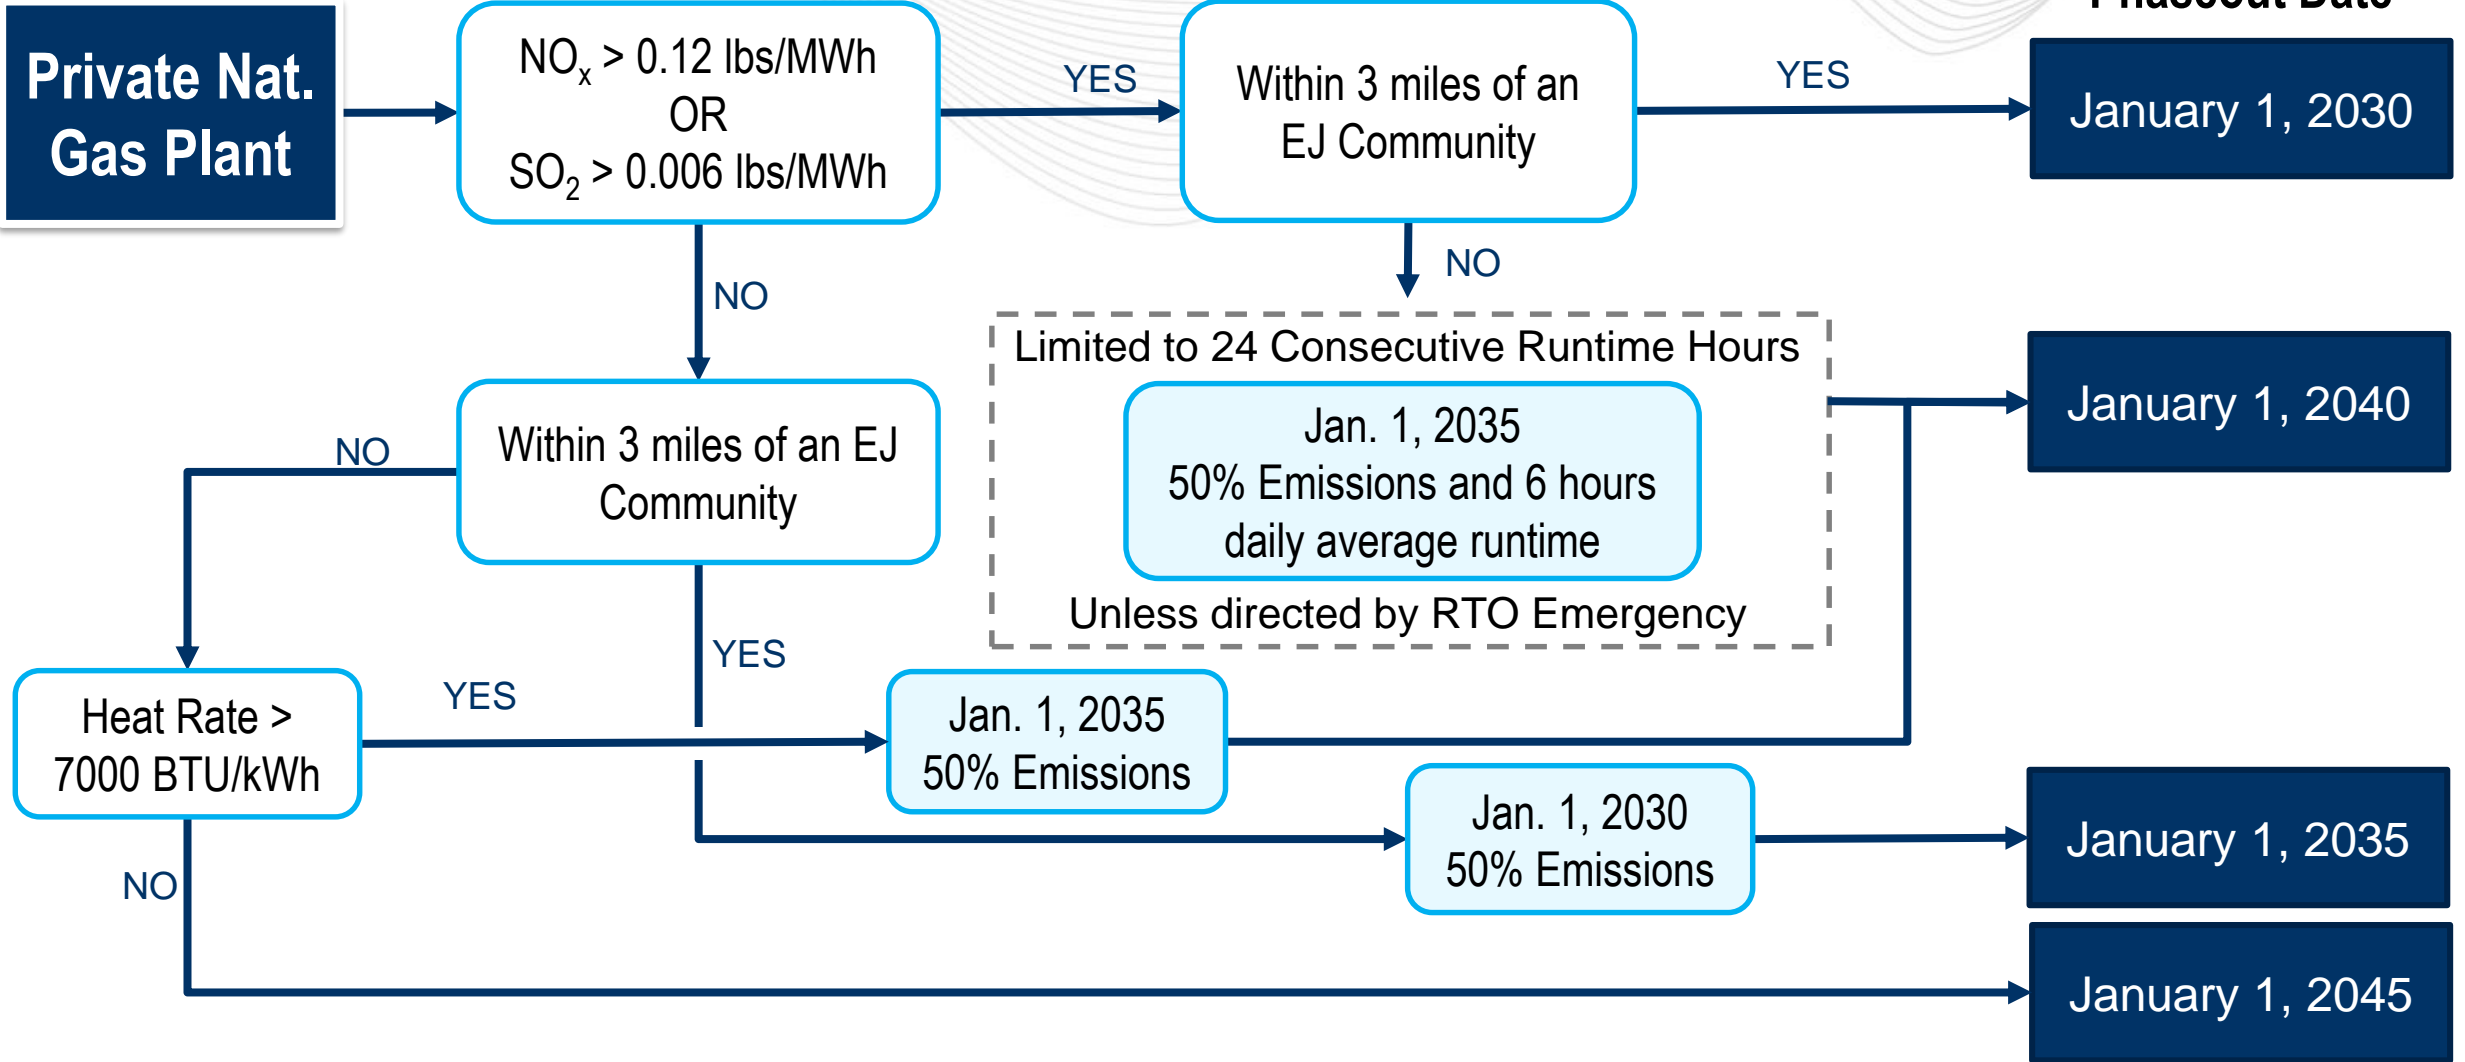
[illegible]

Private Nat. Gas Plant

$NO_x$ > 0.12 lbs/MWh OR $SO_2$ > 0.006 lbs/MWh

YES

Within 3 miles of an EJ Community

YES

January 1, 2030

NO

NO

Limited to 24 Consecutive Runtime Hours

Jan. 1, 2035 50% Emissions and 6 hours daily average runtime

Unless directed by RTO Emergency

January 1, 2040

NO

Within 3 miles of an EJ Community

YES

Heat Rate > 7000 BTU/kWh

YES

Jan. 1, 2035 50% Emissions

Jan. 1, 2030 50% Emissions

January 1, 2035

NO

January 1, 2045